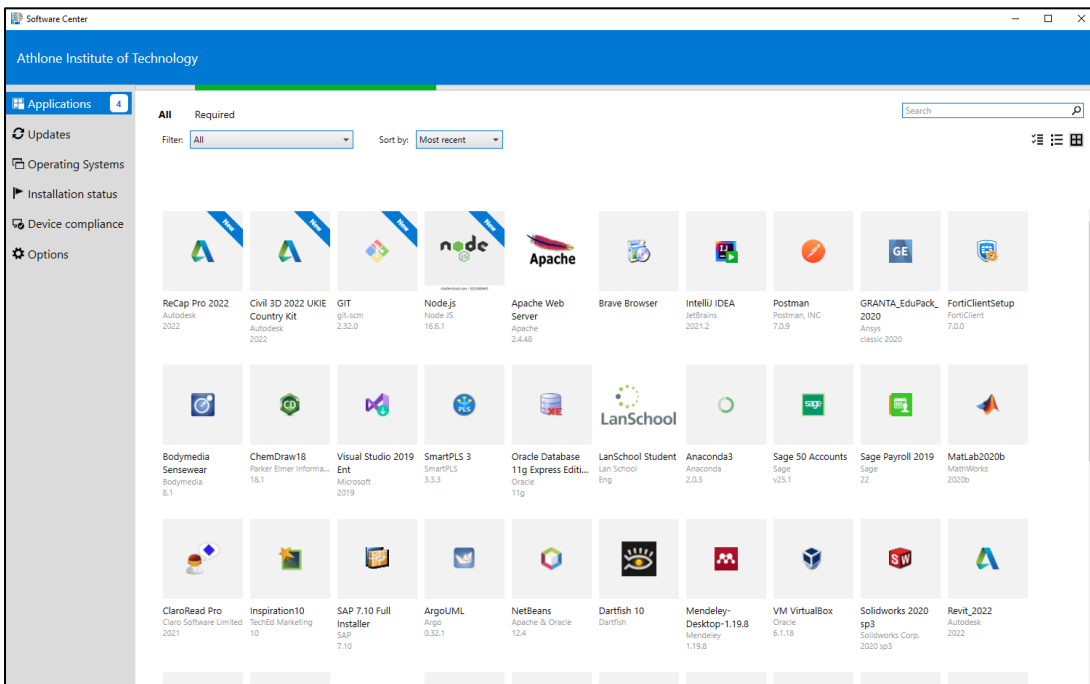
Software Center

Athlone Institute of Technology

Applications 4
Updates
Operating Systems
Installation status
Device compliance
Options

All Required

Filter: All

Sort by: Most recent

Search

New
ReCap Pro 2022
Autodesk
2022

New
Civil 3D 2022 UKIE Country Kit
Autodesk
2022

New
GIT
git-scm
2.32.0

New
node
Node.js
Node JS
16.6.1

Apache
Apache Web Server
Apache
2.4.48

Brave Browser

IntelliJ IDEA
JetBrains
2021.2

Postman
Postman, INC
7.0.9

GE
GRANTA_EduPack_2020
Ansys
classic 2020

FortiClientSetup
FortiClient
7.0.0

Bodymedia Sensewear
Bodymedia
8.1

ChemDraw18
Parker Elmer Informa...
18.1

Visual Studio 2019 Ent
Microsoft
2019

PLS
SmartPLS 3
SmartPLS
3.3.3

Oracle Database 11g Express Editi...
Oracle
11g

LanSchool
LanSchool Student
Lan School
Eng

Anaconda3
Anaconda
2.0.3

sage
Sage 50 Accounts
Sage
v25.1

Sage Payroll 2019
Sage
22

MatLab2020b
MathWorks
2020b

ClaroRead Pro
Claro Software Limited
2021

Inspiration10
TechEd Marketing
10

SAP 7.10 Full Installer
SAP
7.10

ArgoUML
Argo
0.32.1

NetBeans
Apache & Oracle
12.4

Dartfish 10
Dartfish

Mendeley-Desktop-1.19.8
Mendeley
1.19.8

VM VirtualBox
Oracle
6.1.18

SW
Solidworks 2020 sp3
Solidworks Corp.
2020 sp3

Revit_2022
Autodesk
2022